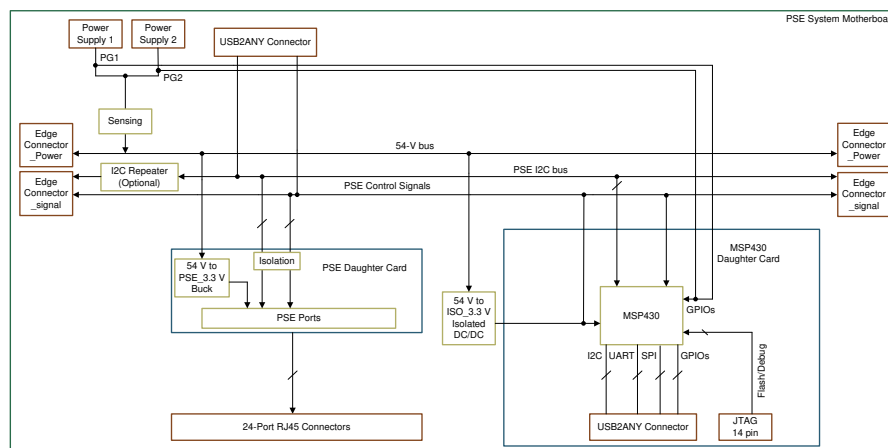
PSE System Motherboa

Power Supply 1

Power Supply 2

USB2ANY Connector

PG1

PG2

Sensing

Edge Connector _Power

Edge Connector _signal

I2C Repeater (Optional)

54-V bus

PSE I2C bus

PSE Control Signals

Edge Connector _Power

Edge Connector _signal

54 V to PSE_3.3 V Buck

Isolation

PSE Daughter Card

PSE Ports

54 V to ISO_3.3 V Isolated DC/DC

MSP430 Daughter Card

MSP430

GPIOs

I2C

UART

SPI

GPIOs

Flash/Debug

USB2ANY Connector

JTAG 14 pin

24-Port RJ45 Connectors